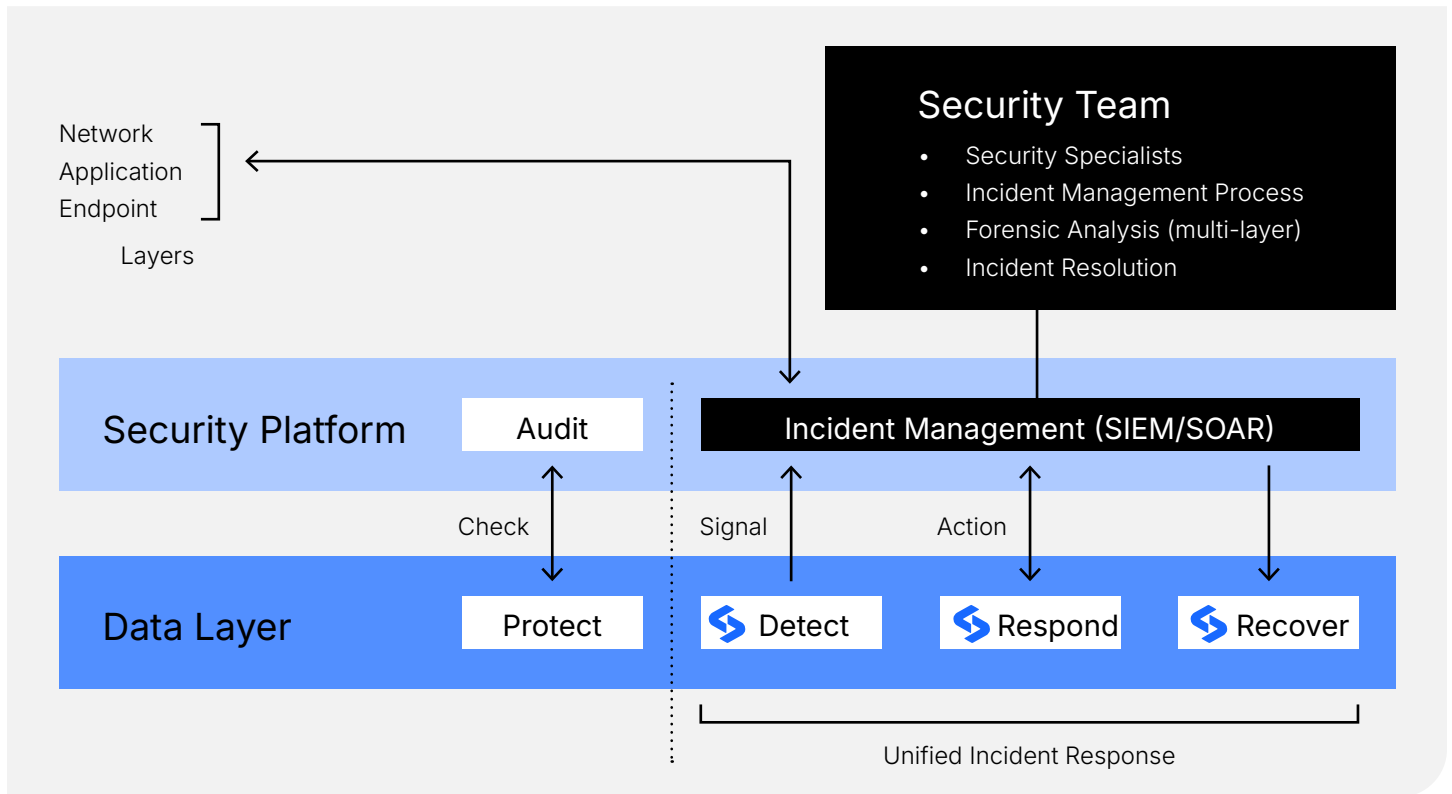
Security Team
- Security Specialists
- Incident Management Process
- Forensic Analysis (multi-layer)
- Incident Resolution

Network
Application
Endpoint

Layers

Security Platform

Audit

Incident Management (SIEM/SOAR)

Check

Signal

Action

Data Layer

Protect

Detect

Respond

Recover

Unified Incident Response